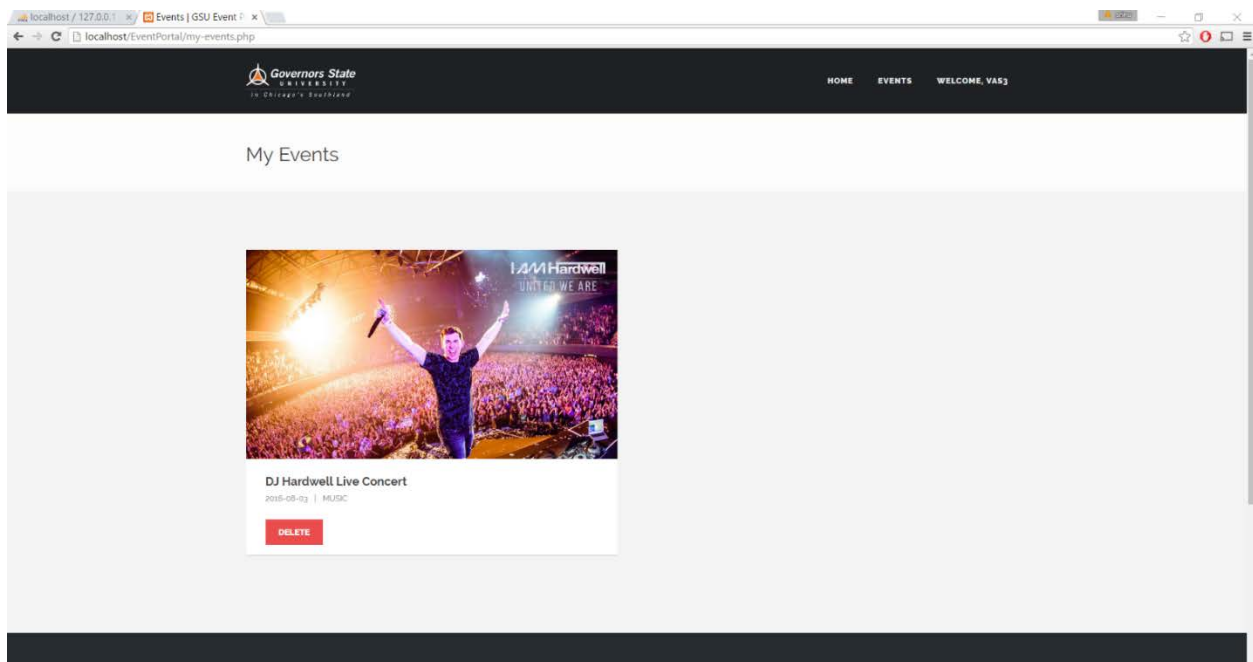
localhost / 127.0.0.1 ×
Events | GSU Event P ×
localhost/EventPortal/my-events.php

Governors State UNIVERSITY
In Chicago's Southland

HOME EVENTS WELCOME, VAS3

My Events

I AM Hardwell
UNITED WE ARE

DJ Hardwell Live Concert
2016-08-03 | MUSIC

DELETE